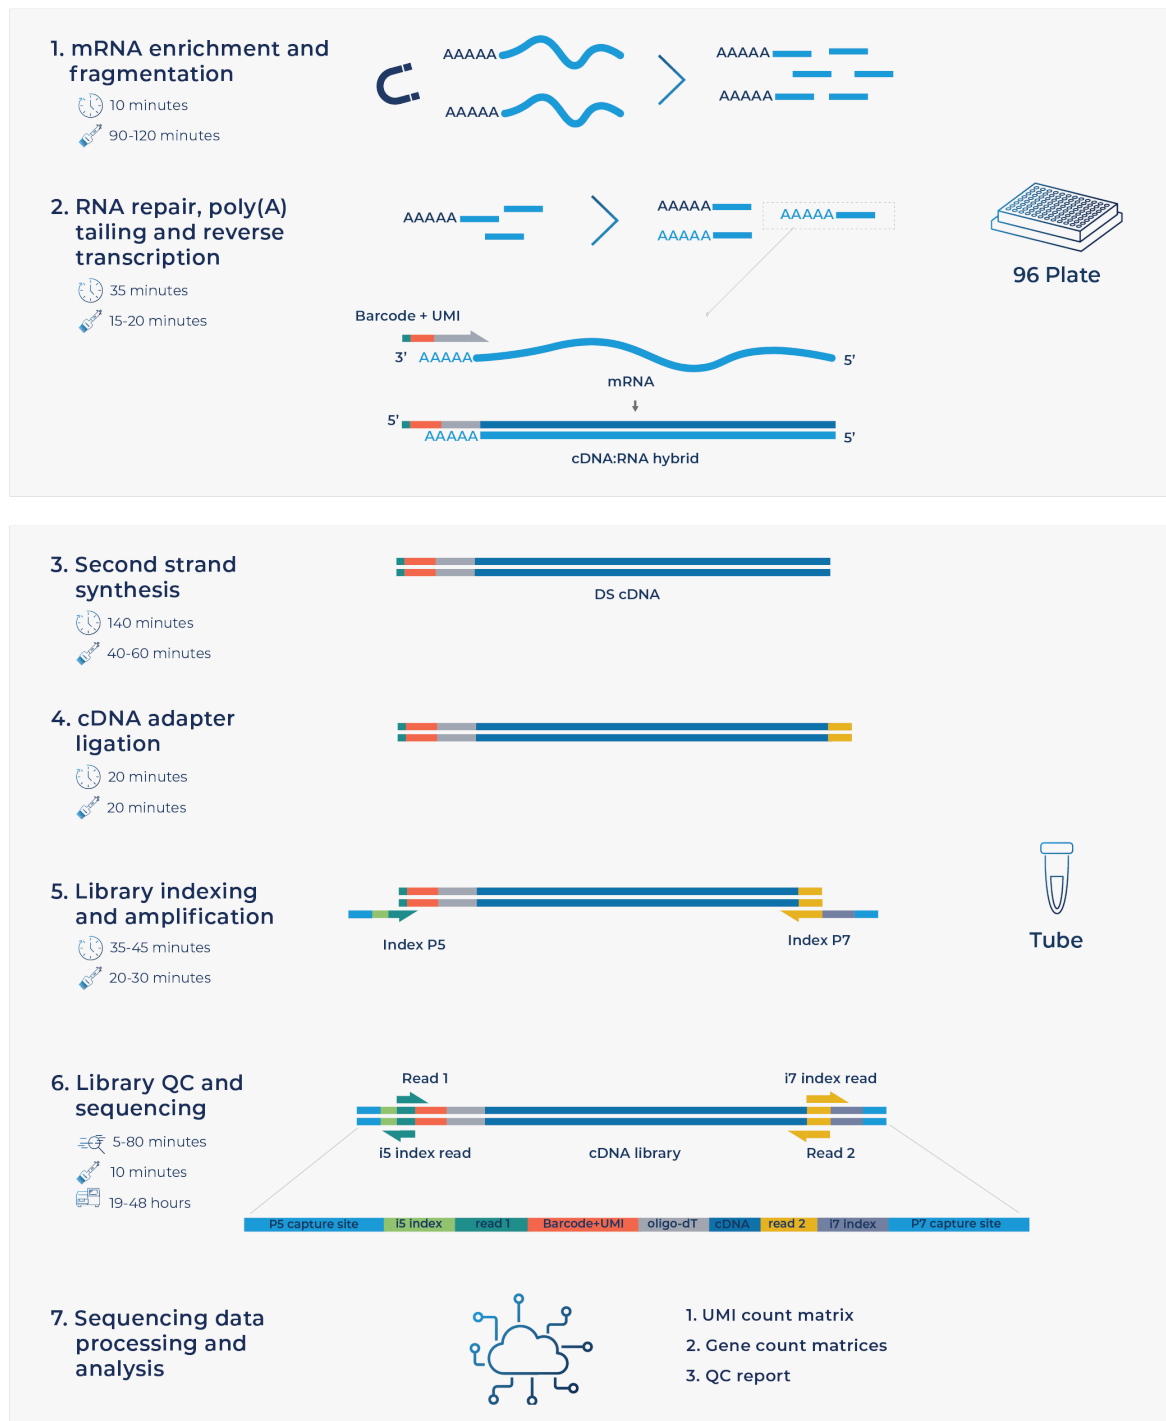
1. mRNA enrichment and fragmentation

10 minutes

90-120 minutes

AAAAA

AAAAA

AAAAA

AAAAA

2. RNA repair, poly(A) tailing and reverse transcription

35 minutes

15-20 minutes

AAAAA

AAAAA

AAAAA

AAAAA

96 Plate

Barcode + UMI

3' AAAAA

5'

mRNA

5'

AAAAA

5'

cDNA:RNA hybrid

3. Second strand synthesis

140 minutes

40-60 minutes

DS cDNA

4. cDNA adapter ligation

20 minutes

20 minutes

5. Library indexing and amplification

35-45 minutes

20-30 minutes

Index P5

Index P7

Tube

6. Library QC and sequencing

5-80 minutes

10 minutes

19-48 hours

Read 1

i7 index read

i5 index read

cDNA library

Read 2

| P5 capture site | i5 index | read 1 | Barcode+UMI | oligo-dT | cDNA | read 2 | i7 index | P7 capture site |
|---|---|---|---|---|---|---|---|---|

7. Sequencing data processing and analysis

1. UMI count matrix
2. Gene count matrices
3. QC report